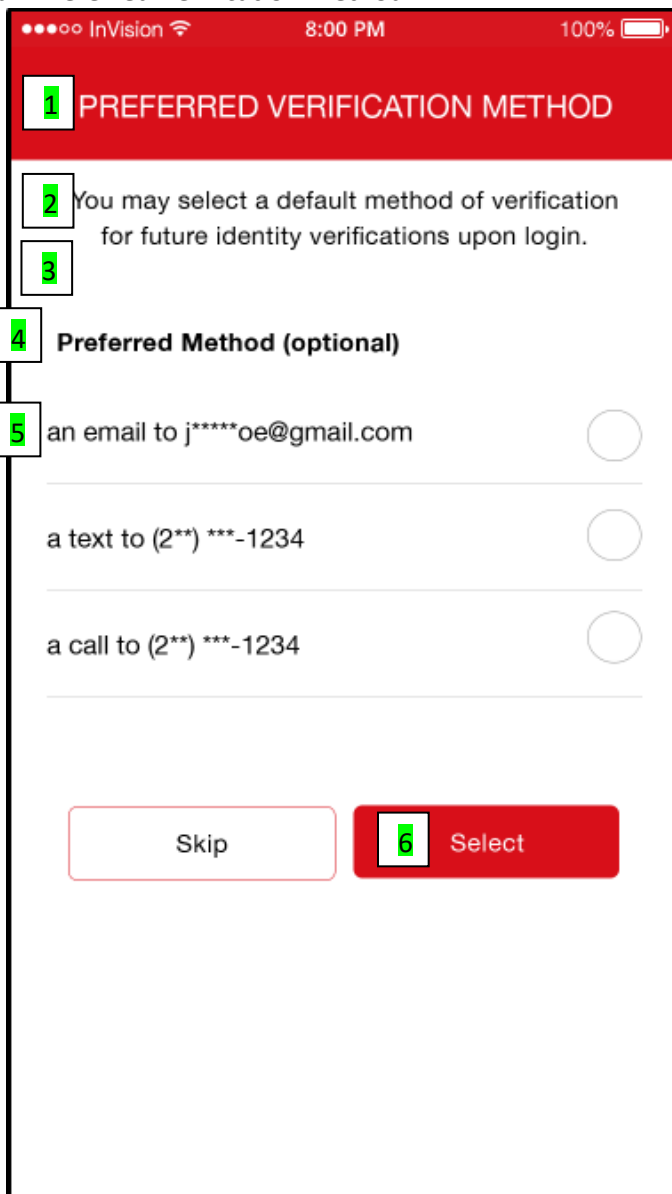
●●●○○ InVision 8:00 PM 100%

1 PREFERRED VERIFICATION METHOD

2 You may select a default method of verification for future identity verifications upon login.

3

4 Preferred Method (optional)

5 an email to j*****oe@gmail.com

a text to (2**) ***-1234

a call to (2**) ***-1234

Skip

6 Select